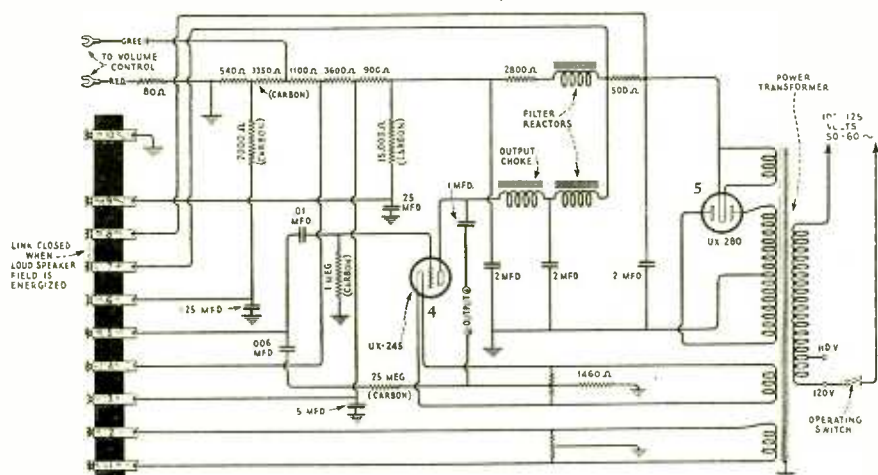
GREEN
TO VOLUME CONTROL
RED
80Ω
540Ω 3350Ω
(CARBON)
1100Ω 3600Ω 900Ω
7000 Ω (CARBON)
15,000 Ω (CARBON)
25 MFD
2800Ω
FILTER REACTORS
500Ω
POWER TRANSFORMER
100-125 VOLTS 50-60 ~
OUTPUT CHOKE
1 MFD.
5
UX 280
LINK CLOSED WHEN LOUD SPEAKER FIELD IS ENERGIZED
.01 MFD
1 MEG (CARBON)
4
TO PLATE
2 MFD
2 MFD
2 MFD
.25 MFD
.006 MFD
UX-245
25 MEG (CARBON)
1460 Ω
5 MFD
110V
120V
OPERATING SWITCH